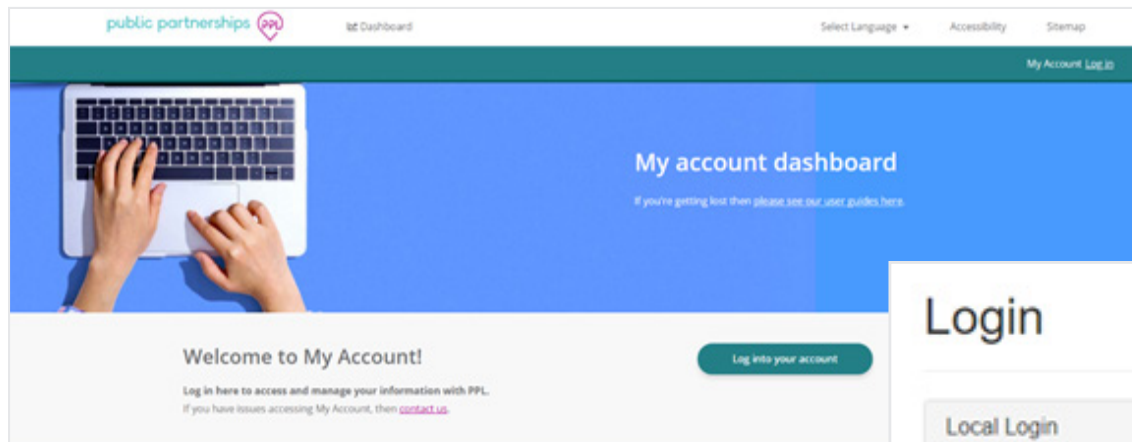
public partnerships PPL

Dashboard

Select Language ▾

Accessibility

Sitemap

My Account Log in

My account dashboard

If you're getting lost then please see our user guides here.

Welcome to My Account!

Log in here to access and manage your information with PPL.

If you have issues accessing My Account, then contact us.

Log into your account

Login

Local Login